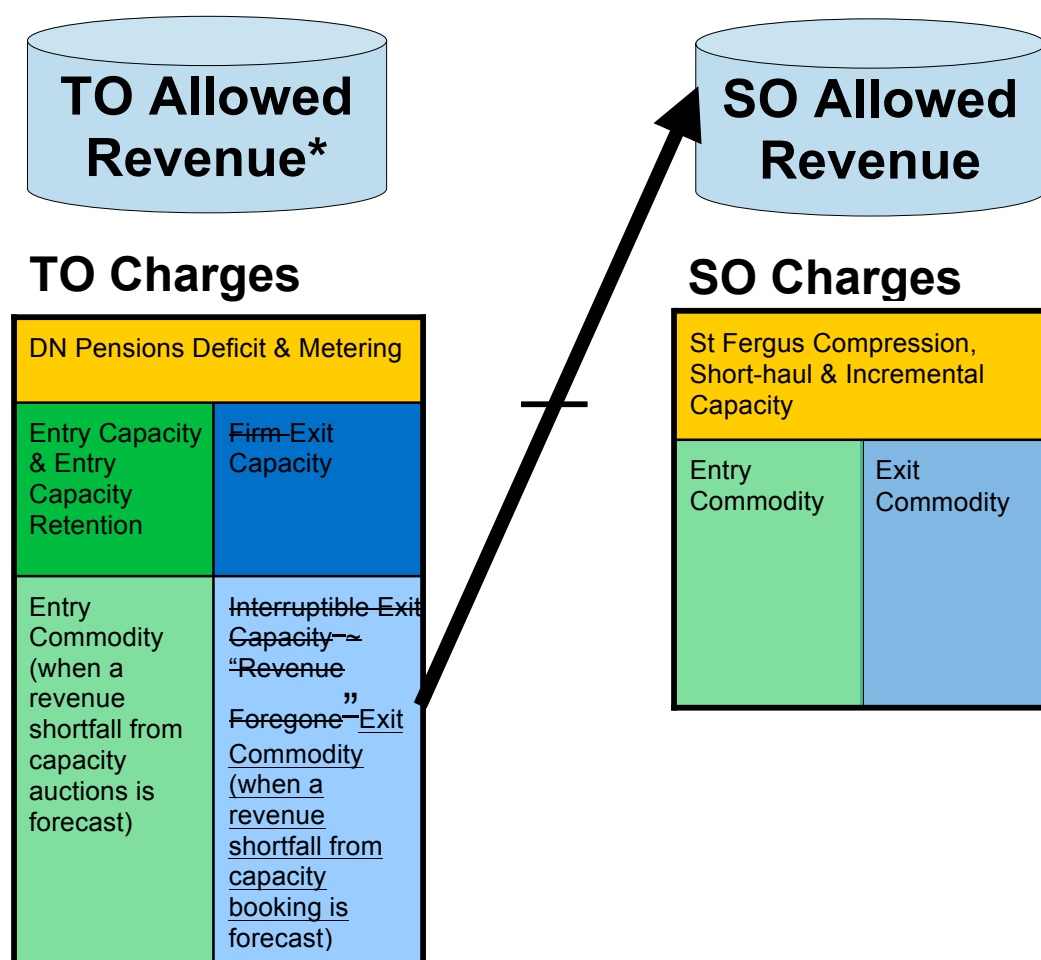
TO Allowed Revenue*

SO Allowed Revenue

TO Charges

DN Pensions Deficit & Metering

Entry Capacity & Entry Capacity Retention

Firm Exit Capacity

Entry Commodity (when a revenue shortfall from capacity auctions is forecast)

Interruptible Exit Capacity – "Revenue Foregone" Exit Commodity (when a revenue shortfall from capacity booking is forecast)

SO Charges

St Fergus Compression, Short-haul & Incremental Capacity

Entry Commodity

Exit Commodity